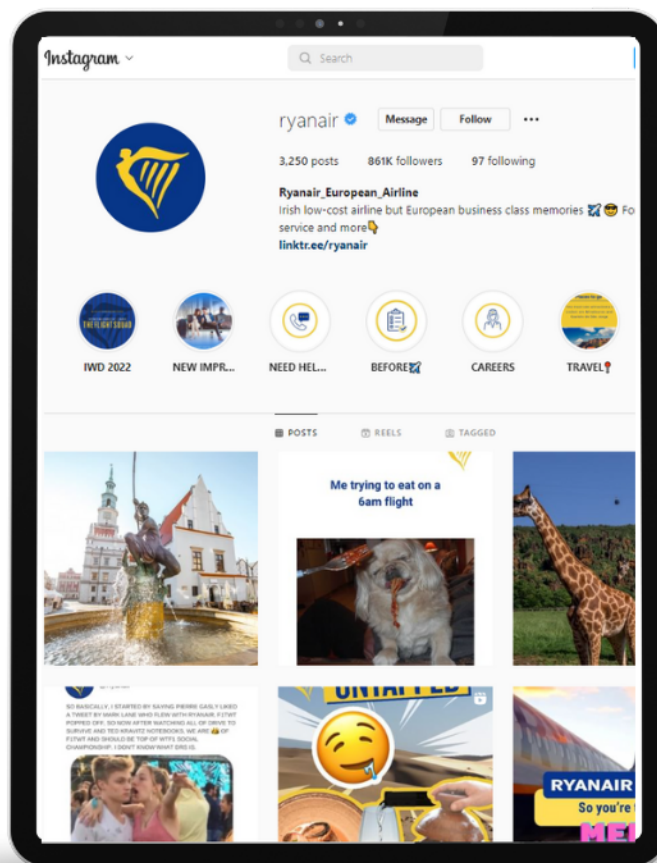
Instagram

Search

ryanair

Message

Follow

3,250 posts 861K followers 97 following

Ryanair_European_Airline

Irish low-cost airline but European business class memories 🛩😎 Fo

service and more👇

linktr.ee/ryanair

THE FLIGHT SQUAD

IWD 2022

NEW IMPR...

NEED HEL...

BEFORE🛩

CAREERS

TRAVEL📍

POSTS

REELS

TAGGED

Me trying to eat on a 6am flight

SO BASICALLY, I STARTED BY SAYING PIERRE GASLY LIKED A TWEET BY MARK LANE WHO FLEW WITH RYANAIR. F1TWT POPPED OFF. SO NOW AFTER WATCHING ALL OF DRIVE TO SURVIVE AND TED KRAVITZ NOTEBOOKS, WE ARE 😱 OF F1TWT AND SHOULD BE TOP OF WTF1 SOCIAL CHAMPIONSHIP. I DONT KNOW WHAT DRS IS.

UNTAPPED

RYANAIR

So you're t

ME